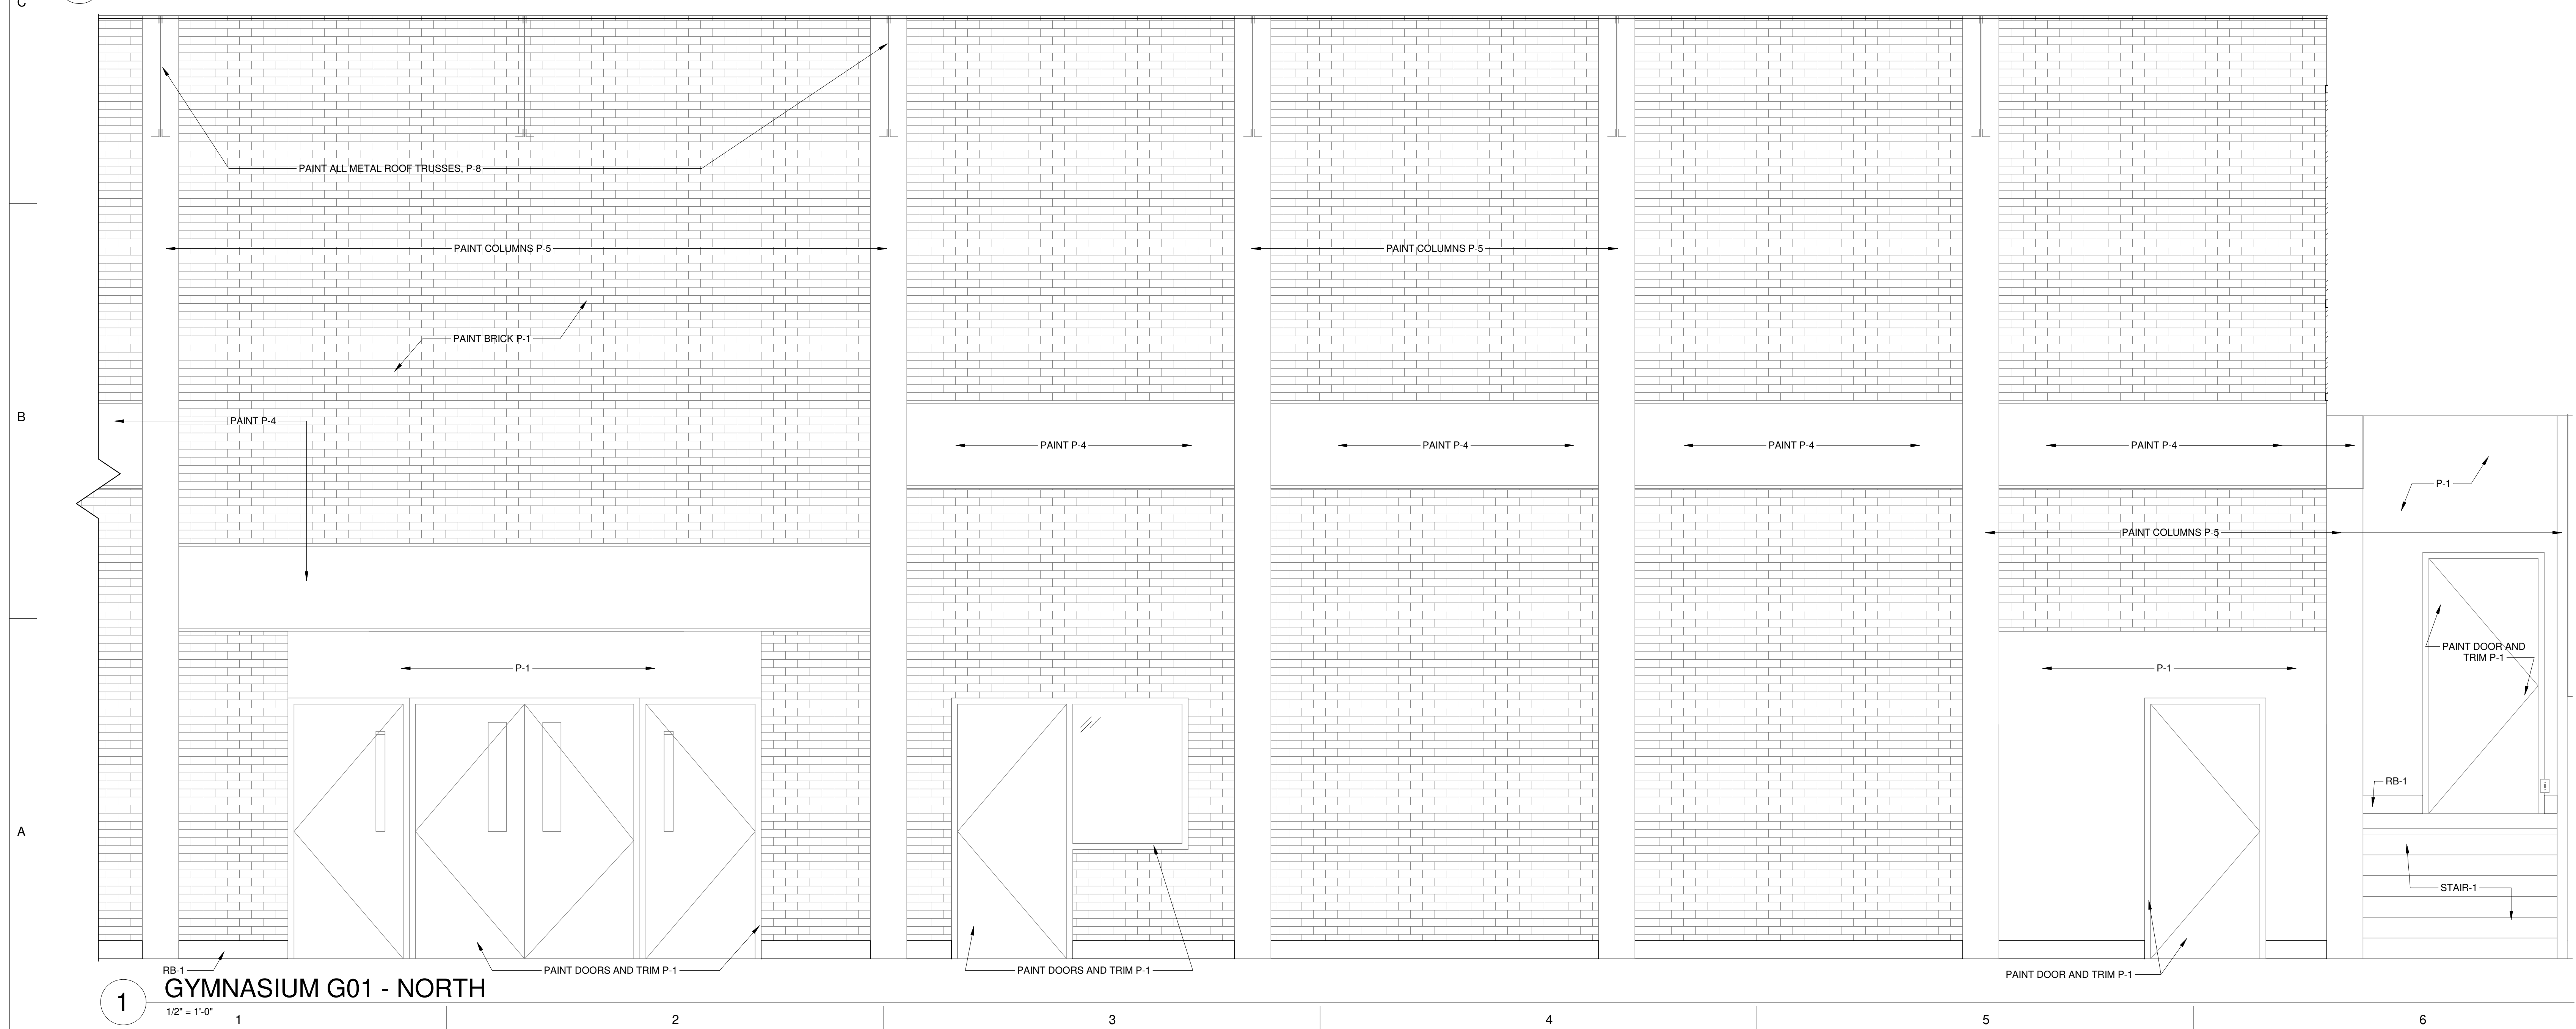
C

B

A

PAINT ALL METAL ROOF TRUSSES, P-8

PAINT COLUMNS P-5

PAINT COLUMNS P-5

PAINT BRICK P-1

PAINT P-4

PAINT P-4

PAINT P-4

PAINT P-4

PAINT P-4

P-1

PAINT COLUMNS P-5

P-1

P-1

PAINT DOOR AND TRIM P-1

RB-1

STAIR-1

RB-1

PAINT DOORS AND TRIM P-1

PAINT DOORS AND TRIM P-1

PAINT DOOR AND TRIM P-1

1

GYMNASIUM G01 - NORTH

1/2" = 1'-0"

1

2

3

4

5

6